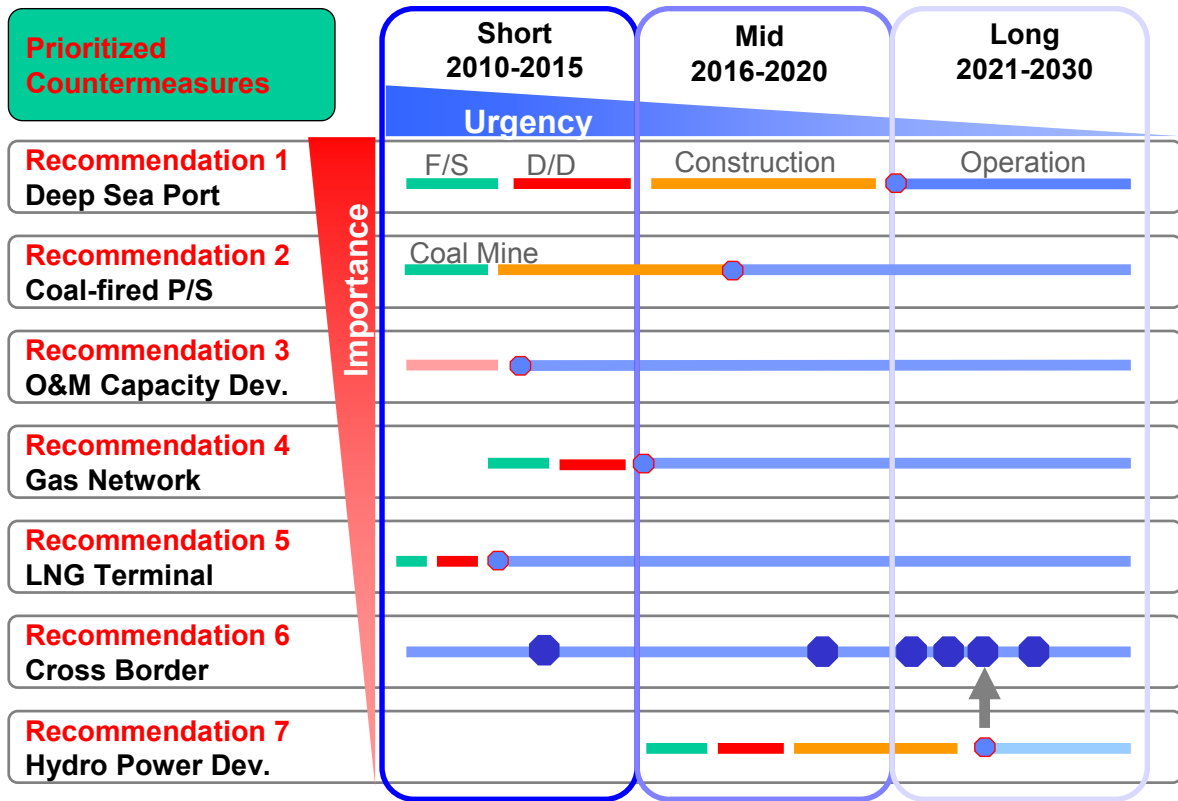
Prioritized Countermeasures

Short 2010-2015

Mid 2016-2020

Long 2021-2030

Urgency

Importance

Recommendation 1
Deep Sea Port

F/S D/D Construction Operation

Recommendation 2
Coal-fired P/S

Coal Mine

Recommendation 3
O&M Capacity Dev.

Recommendation 4
Gas Network

Recommendation 5
LNG Terminal

Recommendation 6
Cross Border

Recommendation 7
Hydro Power Dev.